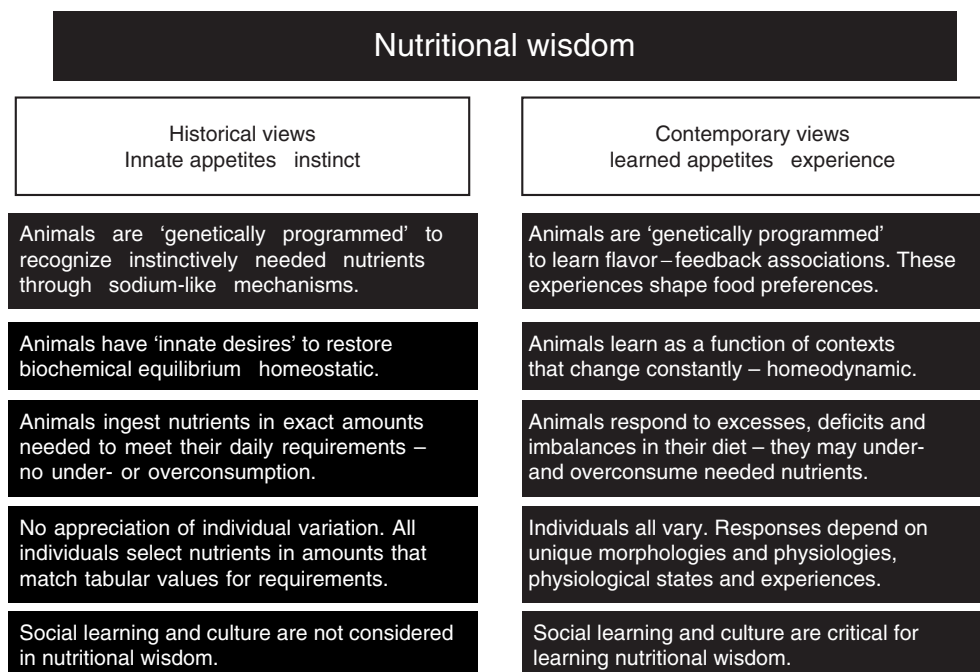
Nutritional wisdom

Historical views
Innate appetites instinct

Animals are 'genetically programmed' to recognize instinctively needed nutrients through sodium-like mechanisms.

Animals have 'innate desires' to restore biochemical equilibrium homeostatic.

Animals ingest nutrients in exact amounts needed to meet their daily requirements – no under- or overconsumption.

No appreciation of individual variation. All individuals select nutrients in amounts that match tabular values for requirements.

Social learning and culture are not considered in nutritional wisdom.

Contemporary views
learned appetites experience

Animals are 'genetically programmed' to learn flavor – feedback associations. These experiences shape food preferences.

Animals learn as a function of contexts that change constantly – homeodynamic.

Animals respond to excesses, deficits and imbalances in their diet – they may under- and overconsume needed nutrients.

Individuals all vary. Responses depend on unique morphologies and physiologies, physiological states and experiences.

Social learning and culture are critical for learning nutritional wisdom.